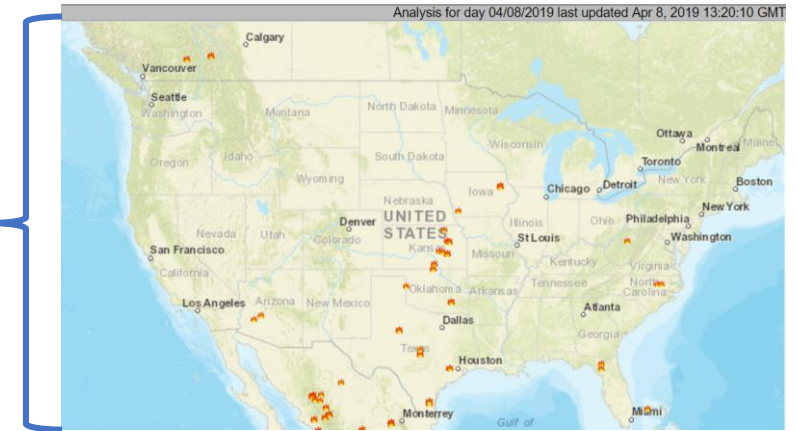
Analysis for day 04/08/2019 last updated Apr 8, 2019 13:20:10 GMT

Calgary
Vancouver
Seattle
Washington
Montana
North Dakota
Minnesota
Ottawa
Montreal
Maine
Wisconsin
Toronto
Oregon
Idaho
South Dakota
Wyoming
Iowa
Chicago
Detroit
New York
Boston
Nebraska
UNITED STATES
Denver
Illinois
Ohio
Philadelphia
New York
Nevada
Utah
Colorado
Kansas
St Louis
Washington
San Francisco
Missouri
California
Kentucky
Virginia
Tennessee
North Carolina
Los Angeles
Arizona
New Mexico
Oklahoma
Arkansas
Atlanta
Dallas
Georgia
Texas
Houston
Monterrey
Gulf of
Miami